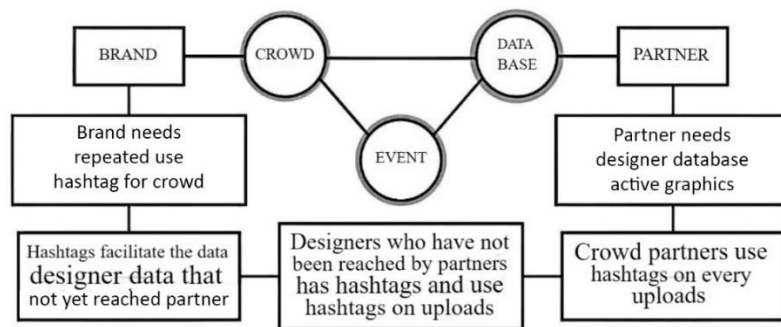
BRAND

CROWD

DATA BASE

PARTNER

EVENT

Brand needs repeated use hashtag for crowd

Partner needs designer database active graphics

Hashtags facilitate the data designer data that not yet reached partner

Designers who have not been reached by partners has hashtags and use hashtags on uploads

Crowd partners use hashtags on every uploads